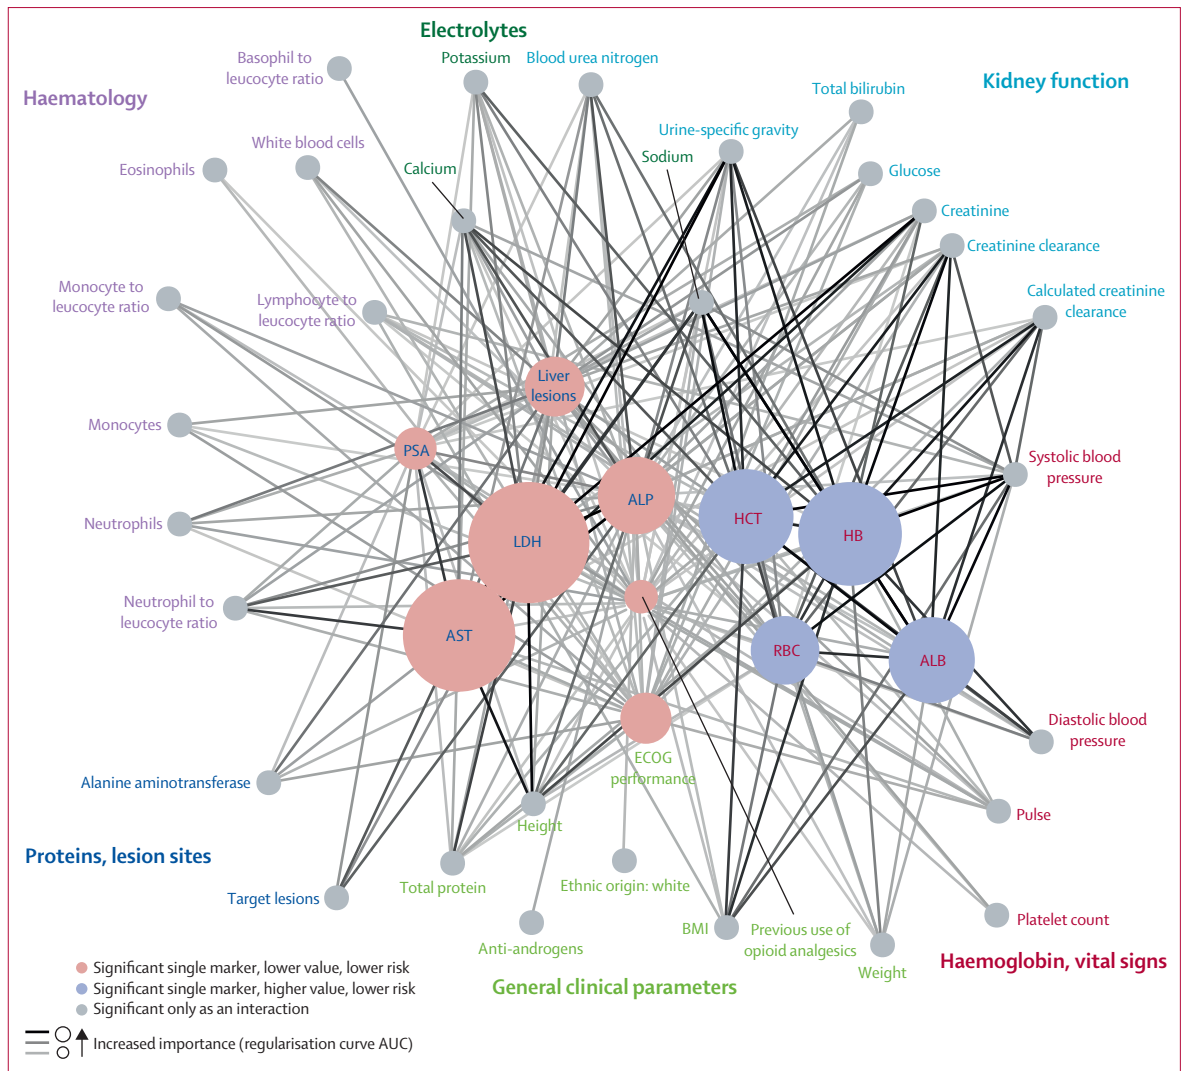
Electrolytes

Haematology

Kidney function

Basophil to leucocyte ratio

Potassium

Blood urea nitrogen

Total bilirubin

White blood cells

Urine-specific gravity

Eosinophils

Calcium

Sodium

Glucose

Creatinine

Creatinine clearance

Monocyte to leucocyte ratio

Lymphocyte to leucocyte ratio

Calculated creatinine clearance

Liver lesions

Monocytes

PSA

Systolic blood pressure

ALP

HCT

HB

Neutrophils

LDH

Neutrophil to leucocyte ratio

AST

RBC

ALB

Diastolic blood pressure

ECOG performance

Alanine aminotransferase

Height

Pulse

Proteins, lesion sites

Total protein

Ethnic origin: white

Target lesions

Platelet count

BMI

Previous use of opioid analgesics

Anti-androgens

Weight

Haemoglobin, vital signs

Significant single marker, lower value, lower risk

Significant single marker, higher value, lower risk

Significant only as an interaction

General clinical parameters

Increased importance (regularisation curve AUC)